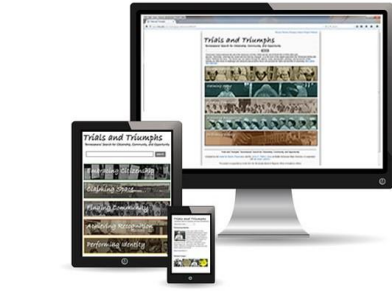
Trials and Triumphs
Renaissance Search for Citizenship, Community, and Opportunity

Trials and Triumphs
Renaissance Search for Citizenship, Community, and Opportunity

Embracing Citizenship
Claiming Space
Finding Community
Acquiring Recognition
Performing Identity

Trials and Triumphs